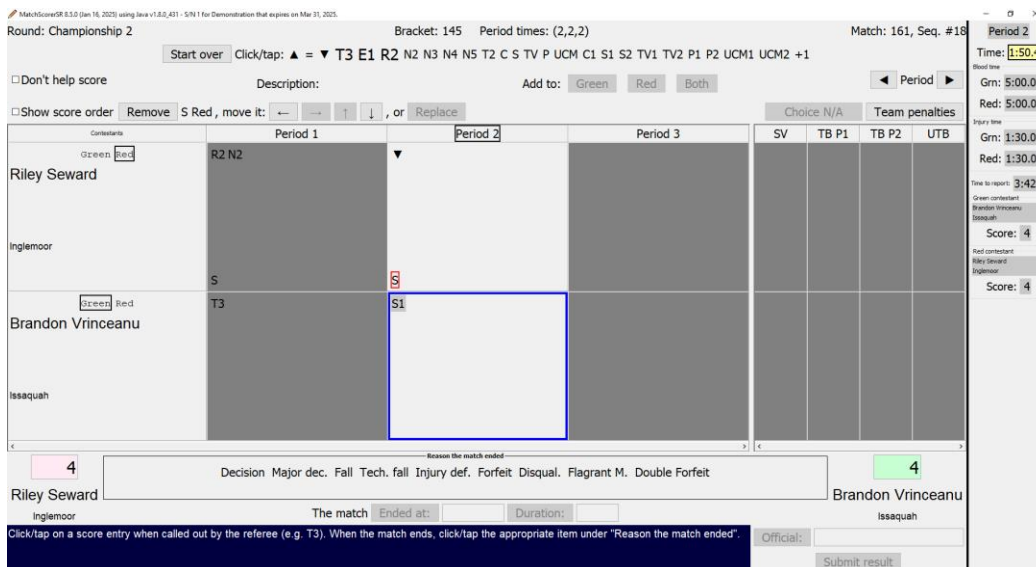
MatchScorerSR 8.5.0 (Jan 16, 2025) using Java v1.8.0_431 - S/N 1 for Demonstration that expires on Mar 31, 2025.

Round: Championship 2 Bracket: 145 Period times: (2,2,2) Match: 161, Seq. #18

Start over Click/tap: ▲ = ▼ T3 E1 R2 N2 N3 N4 N5 T2 C S TV P UCM C1 S1 S2 TV1 TV2 P1 P2 UCM1 UCM2 +1

☐Don't help score Description: Add to: Green Red Both ◄ Period ►

☐Show score order Remove S Red , move it: ← → ↑ ↓ , or Replace Choice N/A Team penalties

| Contestants | Period 1 | Period 2 | Period 3 | SV | TB P1 | TB P2 | UTB |
|---|---|---|---|---|---|---|---|
| Green Red Riley Seward Inglemoor | R2 N2 S | ▼ S | | | | | |
| Green Red Brandon Vrinceanu Issaquah | T3 | S1 | | | | | |

4 Reason the match ended 4

Decision Major dec. Fall Tech. fall Injury def. Forfeit Disqual. Flagrant M. Double Forfeit

Riley Seward Brandon Vrinceanu
Inglemoor The match Ended at: Duration: Issaquah

Click/tap on a score entry when called out by the referee (e.g. T3). When the match ends, click/tap the appropriate item under "Reason the match ended". Official:

Submit result

Period 2
Time: 1:50.
Blood time
Grn: 5:00.0
Red: 5:00.0
Injury time
Grn: 1:30.0
Red: 1:30.0
Time to report: 3:42
Green contestant
Brandon Vrinceanu
Issaquah
Score: 4
Red contestant
Riley Seward
Inglemoor
Score: 4